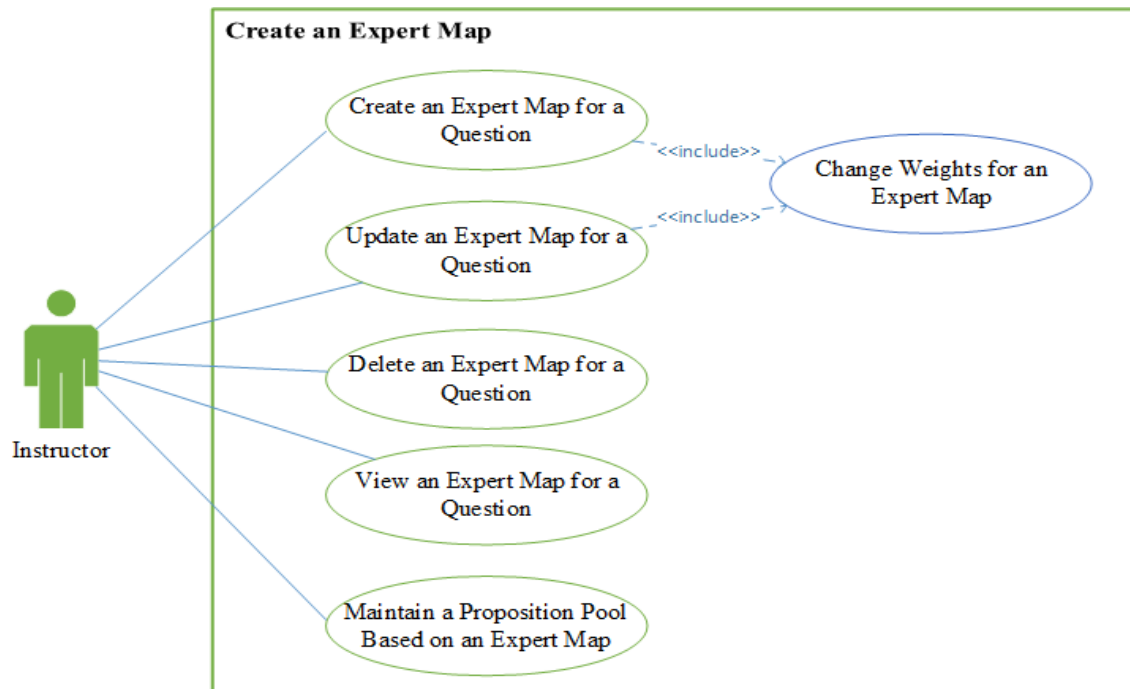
Create an Expert Map

Create an Expert Map for a Question

<<include>>

Change Weights for an Expert Map

<<include>>

Update an Expert Map for a Question

Delete an Expert Map for a Question

Instructor

View an Expert Map for a Question

Maintain a Proposition Pool Based on an Expert Map